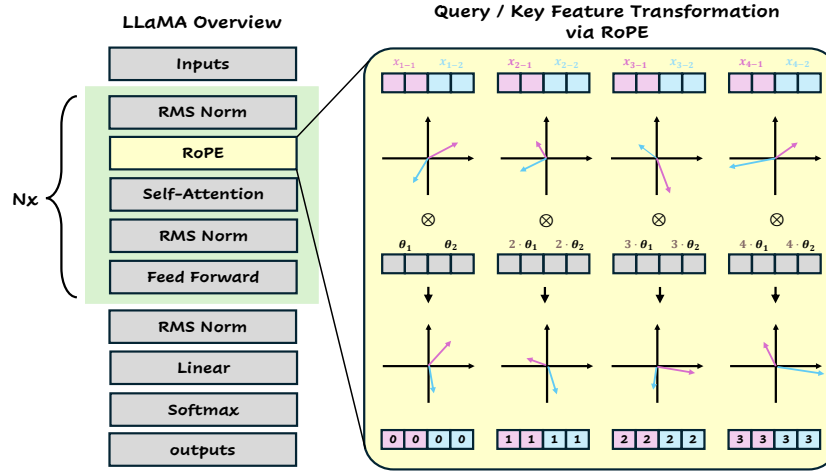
LLaMA Overview

Inputs

RMS Norm

RoPE

Self-Attention

RMS Norm

Feed Forward

Nx

RMS Norm

Linear

Softmax

outputs

Query / Key Feature Transformation via RoPE

$x_{1-1}$ $x_{1-2}$

$x_{2-1}$ $x_{2-2}$

$x_{3-1}$ $x_{3-2}$

$x_{4-1}$ $x_{4-2}$

$\otimes$ $\otimes$ $\otimes$ $\otimes$

$\theta_1$ $\theta_2$

$2 \cdot \theta_1$ $2 \cdot \theta_2$

$3 \cdot \theta_1$ $3 \cdot \theta_2$

$4 \cdot \theta_1$ $4 \cdot \theta_2$

| 0 | 0 | 0 | 0 |
|---|---|---|---|

| 1 | 1 | 1 | 1 |
|---|---|---|---|

| 2 | 2 | 2 | 2 |
|---|---|---|---|

| 3 | 3 | 3 | 3 |
|---|---|---|---|